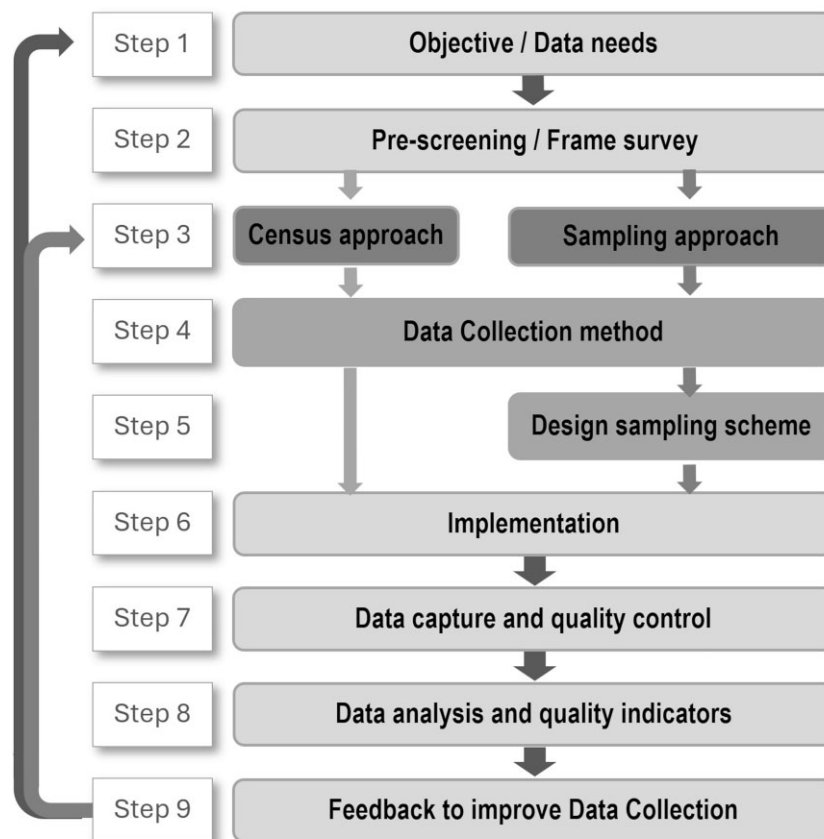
Step 1
Objective / Data needs

Step 2
Pre-screening / Frame survey

Step 3
Census approach
Sampling approach

Step 4
Data Collection method

Step 5
Design sampling scheme

Step 6
Implementation

Step 7
Data capture and quality control

Step 8
Data analysis and quality indicators

Step 9
Feedback to improve Data Collection